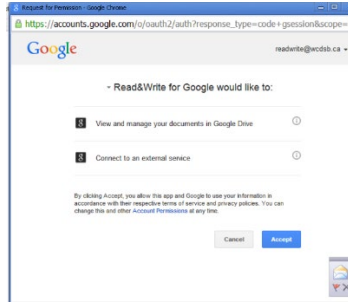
Request for Permission - Google Chrome

https://accounts.google.com/o/oauth2/auth?response_type=code+gsession&scope=

Google

readwrite@wcdsb.ca

Read&Write for Google would like to:

View and manage your documents in Google Drive

Connect to an external service

By clicking Accept, you allow this app and Google to use your information in accordance with their respective terms of service and privacy policies. You can change this and other Account Permissions at any time.

Cancel

Accept